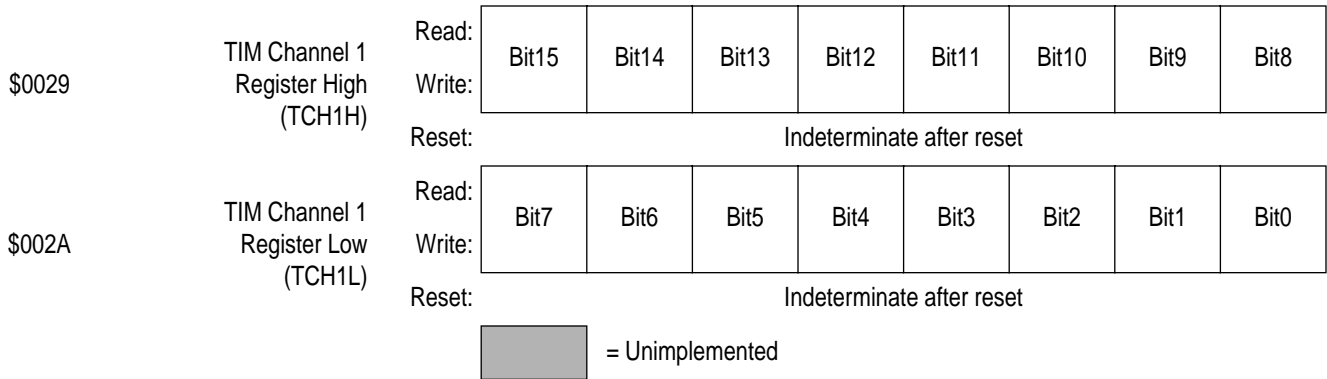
| | | | | | | | | | |
|---|---|---|---|---|---|---|---|---|---|
| $0029 | TIM Channel 1 Register High (TCH1H) | Read: Write: | Bit15 | Bit14 | Bit13 | Bit12 | Bit11 | Bit10 | Bit9 | Bit8 |
| | | Reset: | Indeterminate after reset | | | | | | | |
| $002A | TIM Channel 1 Register Low (TCH1L) | Read: Write: | Bit7 | Bit6 | Bit5 | Bit4 | Bit3 | Bit2 | Bit1 | Bit0 |
| | | Reset: | Indeterminate after reset | | | | | | | |

= Unimplemented